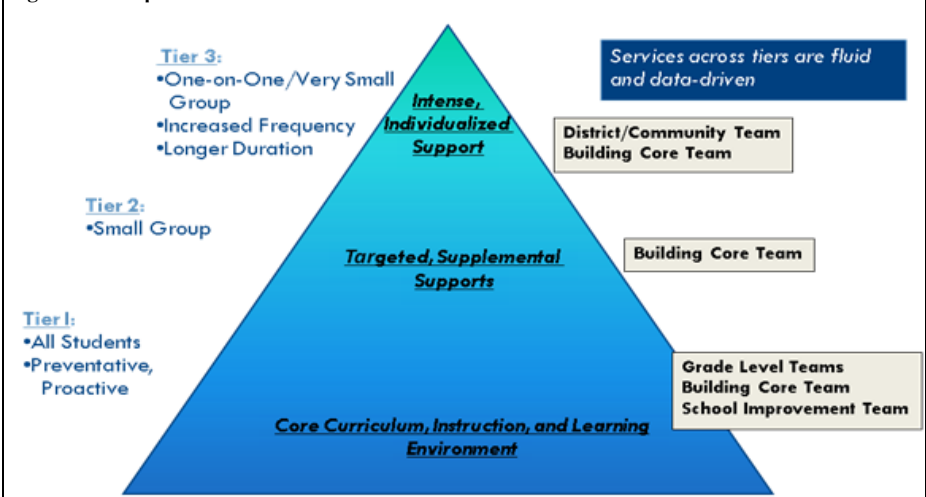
Tier 3:
•One-on-One/Very Small Group
•Increased Frequency
•Longer Duration

Tier 2:
•Small Group

Tier I:
•All Students
•Preventative, Proactive

Intense, Individualized Support

Targeted, Supplemental Supports

Core Curriculum, Instruction, and Learning Environment

Services across tiers are fluid and data-driven

District/Community Team
Building Core Team

Building Core Team

Grade Level Teams
Building Core Team
School Improvement Team